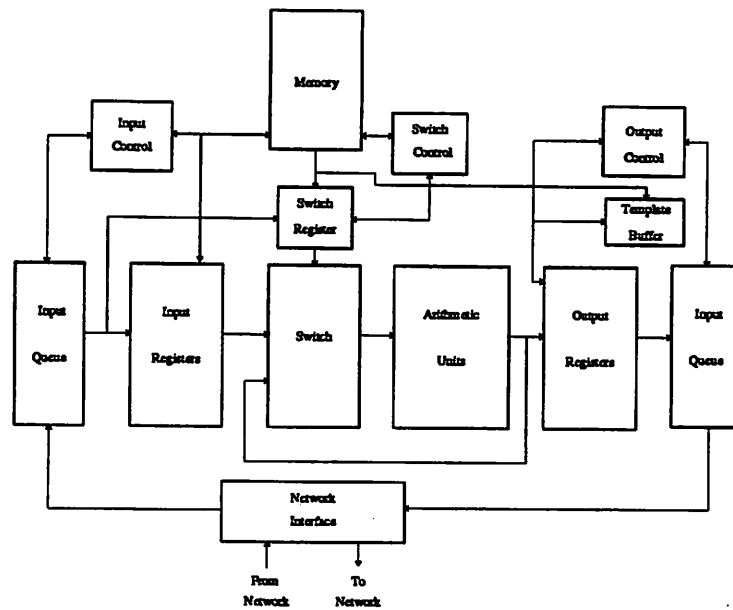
Memory

Input Control

Switch Control

Output Control

Switch Register

Template Buffer

Input Queue

Input Registers

Switch

Arithmetic Units

Output Registers

Input Queue

Network Interface

From Network

To Network